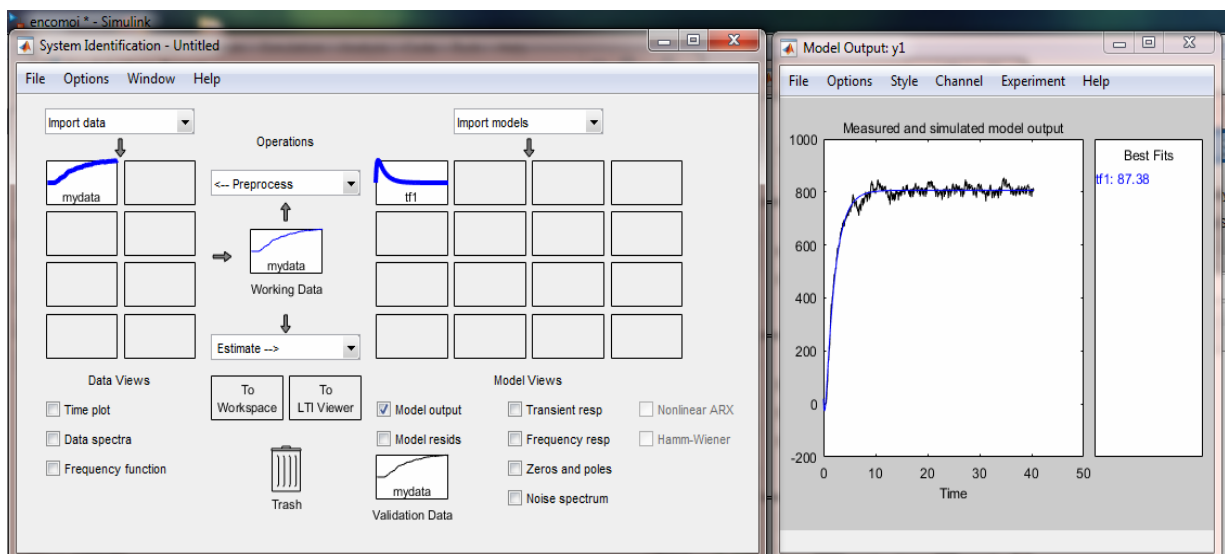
encomoi * - Simulink
System Identification - Untitled
File Options Window Help

Import data
mydata
Operations
<-- Preprocess
mydata
Working Data
Estimate -->
Import models
tf1

Data Views
Time plot
Data spectra
Frequency function
To Workspace
To LTI Viewer
Trash
Model Views
Model output
Model resids
mydata
Validation Data
Transient resp
Frequency resp
Zeros and poles
Noise spectrum
Nonlinear ARX
Hamm-Wiener

Model Output: y1
File Options Style Channel Experiment Help
Measured and simulated model output
1000
800
600
400
200
0
-200
0 10 20 30 40 50
Time
Best Fits
tf1: 87.38